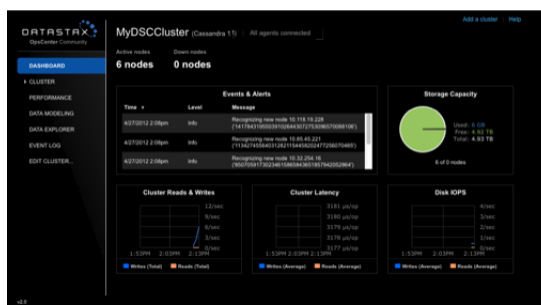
DATASTAX
OpsCenter Community

MyDSCCluster (Cassandra 1.1) | All agents connected

Add a cluster | Help

Active nodes
6 nodes

Down nodes
0 nodes

DASHBOARD
▸ CLUSTER
PERFORMANCE
DATA MODELING
DATA EXPLORER
EVENT LOG
EDIT CLUSTER...

Events & Alerts

| Time | Level | Message |
|---|---|---|
| 4/27/2012 2:08pm | Info | Recognizing new node 10.118.19.228 ('141784316593910264430727593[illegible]') |
| 4/27/2012 2:08pm | Info | Recognizing new node 10.85.45.221 ('113427455640312821154458202477256070465') |
| 4/27/2012 2:08pm | Info | Recognizing new node 10.32.250.16 ('95070591730234615865843651857942052864') |

Storage Capacity

Used: 0 GB
Free: 4.92 TB
Total: 4.93 TB

6 of 6 nodes

Cluster Reads & Writes
12/sec
9/sec
6/sec
3/sec
0/sec
1:53PM 2:03PM 2:13PM
Writes (Total) Reads (Total)

Cluster Latency
3181 µs/op
3180 µs/op
3179 µs/op
3178 µs/op
3177 µs/op
1:53PM 2:03PM 2:13PM
Writes (Average) Reads (Average)

Disk IOPS
4/sec
3/sec
2/sec
1/sec
0/sec
1:53PM 2:03PM 2:13PM
Writes (Average) Reads (Average)

v2.0